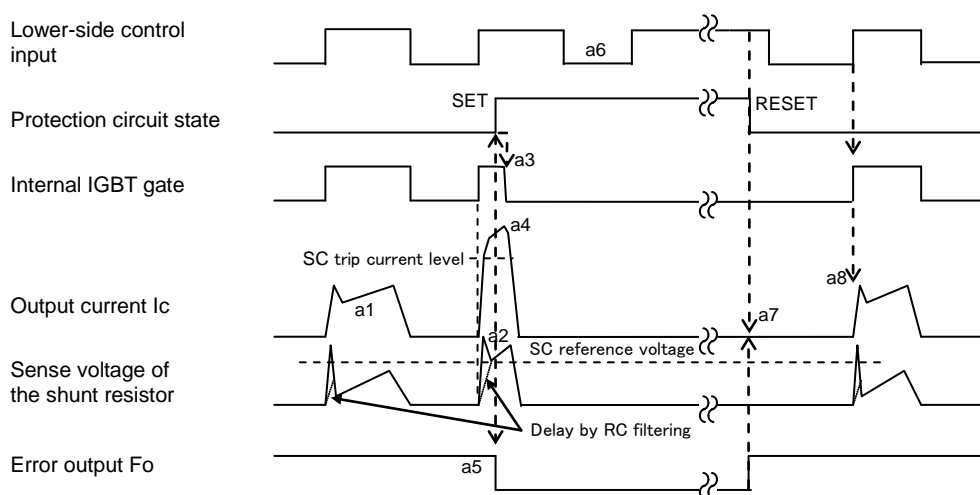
Lower-side control input

a6

SET

RESET

Protection circuit state

a3

Internal IGBT gate

a4

SC trip current level

a8

Output current Ic

a1

a7

a2

SC reference voltage

Sense voltage of the shunt resistor

Delay by RC filtering

Error output Fo

a5